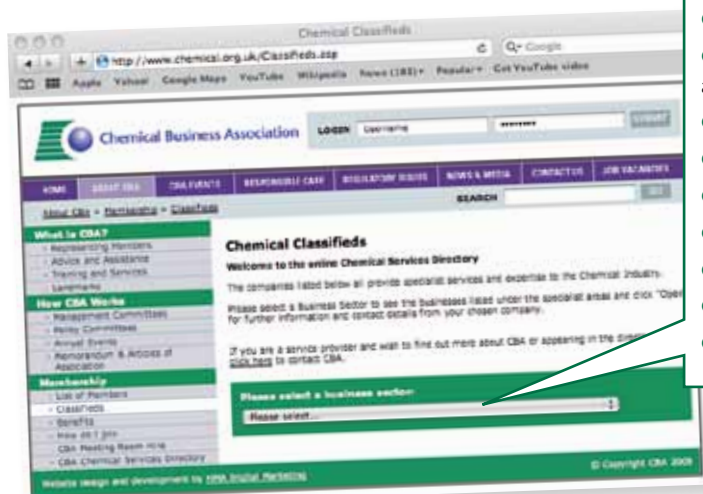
Chemical Classifieds

http://www.chemical.org.uk/Classifieds.asp

Q- Google

Apple Yahoo! Google Maps YouTube Wikipedia News (183) Popular Get YouTube video

Chemical Business Association

LOGIN Username ••••••••

HOME ABOUT CBA CBA EVENTS RESPONSIBLE CARE REGULATORY ISSUES NEWS & MEDIA CONTACT US JOB VACANCIES

SEARCH

About CBA > Membership > Classifieds

What is CBA?
- Representing Members
- Advice and Assistance
- Training and Services
- Landmarks

How CBA Works
- Management Committees
- Policy Committees
- Annual Events
- Memorandum & Articles of Association

Membership
- List of Members
- Classifieds
- Benefits
- How do I join
- CBA Meeting Room Hire
- CBA Chemical Services Directory

Chemical Classifieds

Welcome to the online Chemical Services Directory

The companies listed below all provide specialist services and expertise to the Chemical Industry.

Please select a Business Sector to see the businesses listed under the specialist areas and click "Open" for further information and contact details from your chosen company.

If you are a service provider and wish to find out more about CBA or appearing in the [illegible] click here to contact CBA.

Please select a business section:

Please select...

Website design and development by HMA Digital Marketing

© Copyright CBA 2009